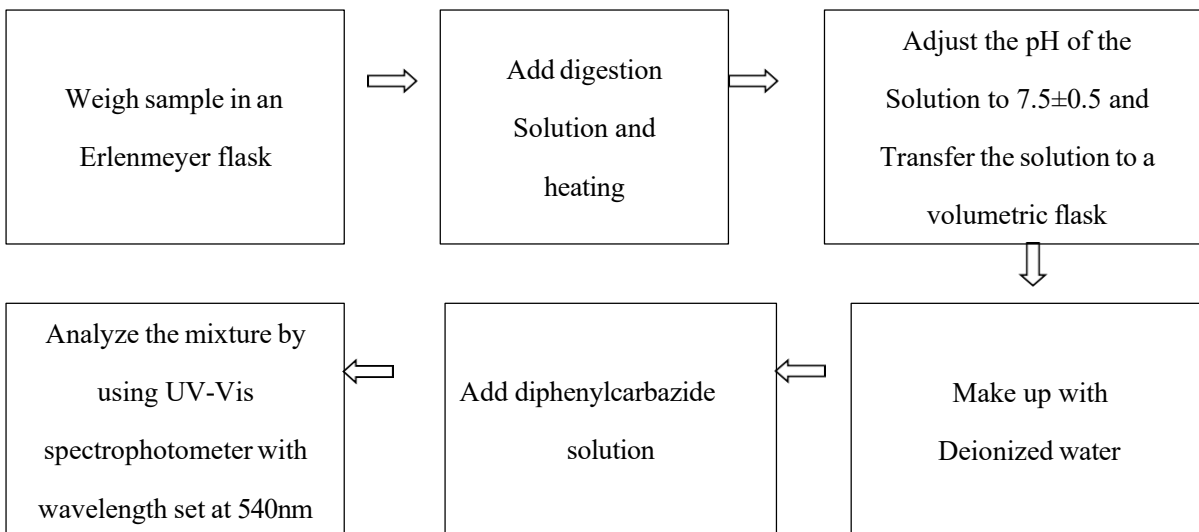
Weigh sample in an Erlenmeyer flask

Add digestion Solution and heating

Adjust the pH of the Solution to 7.5±0.5 and Transfer the solution to a volumetric flask

Make up with Deionized water

Add diphenylcarbazide solution

Analyze the mixture by using UV-Vis spectrophotometer with wavelength set at 540nm